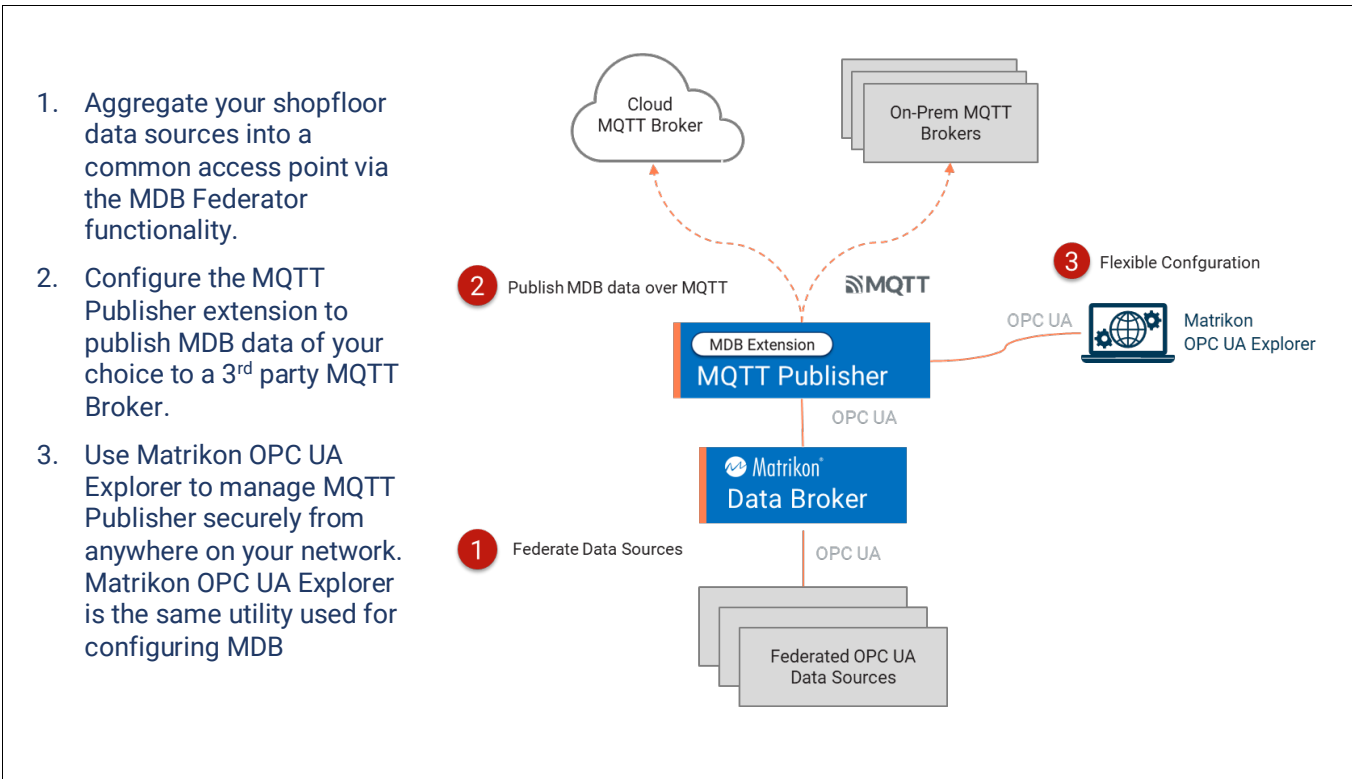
1. Aggregate your shopfloor data sources into a common access point via the MDB Federator functionality.

2. Configure the MQTT Publisher extension to publish MDB data of your choice to a 3$^{rd}$ party MQTT Broker.

3. Use Matrikon OPC UA Explorer to manage MQTT Publisher securely from anywhere on your network. Matrikon OPC UA Explorer is the same utility used for configuring MDB

Cloud MQTT Broker

On-Prem MQTT Brokers

2 Publish MDB data over MQTT

MQTT

3 Flexible Confguration

OPC UA

Matrikon OPC UA Explorer

MDB Extension

MQTT Publisher

OPC UA

Matrikon

Data Broker

1 Federate Data Sources

OPC UA

Federated OPC UA Data Sources